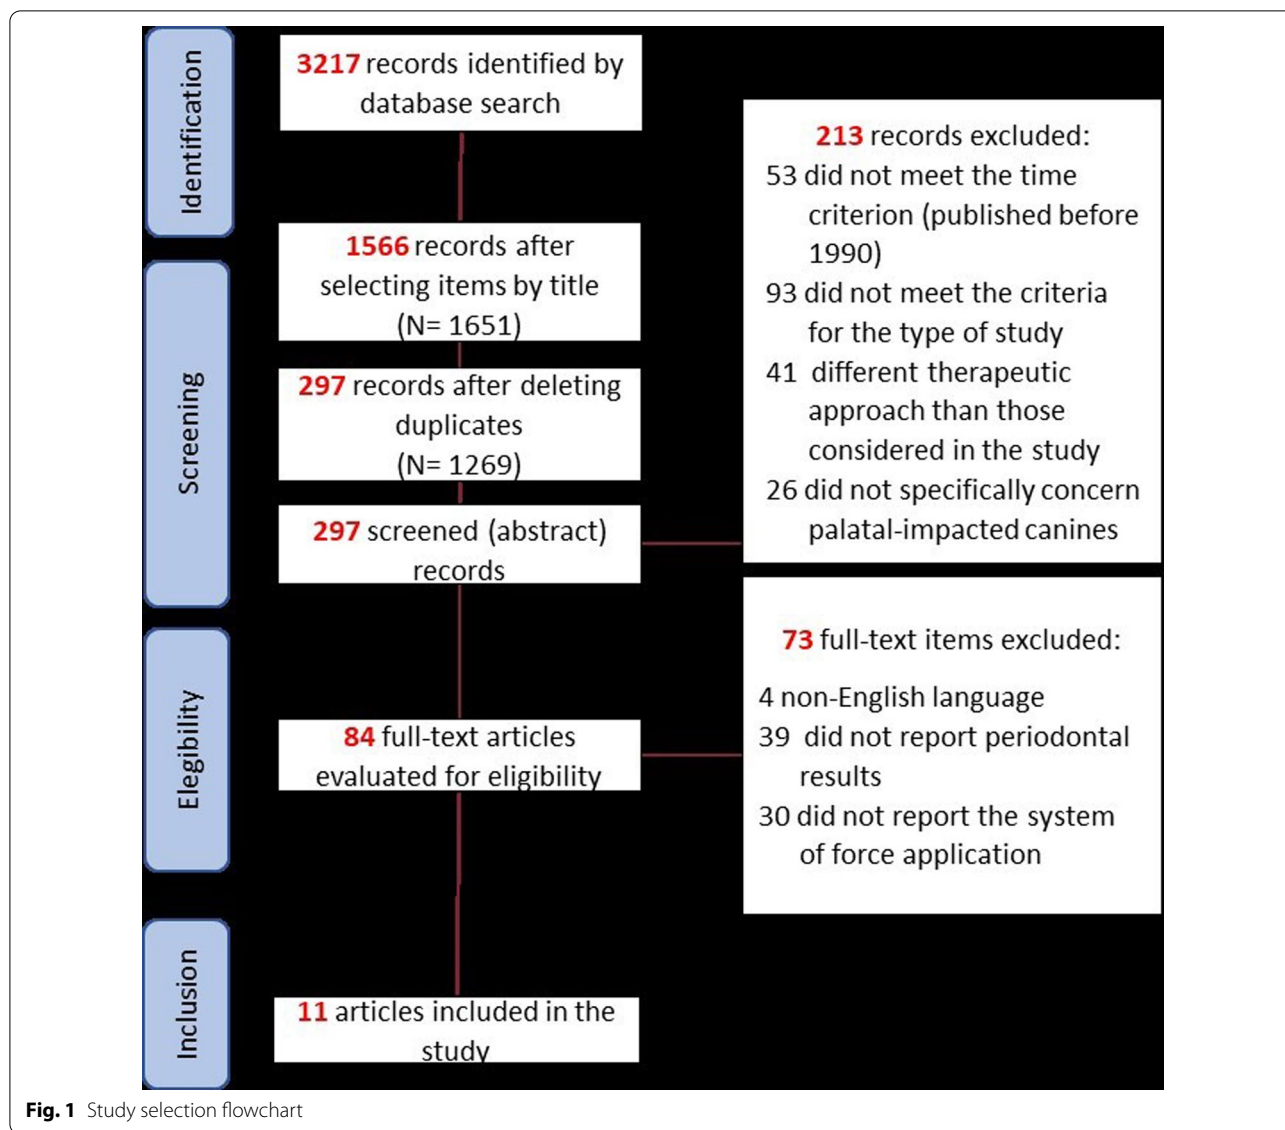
Identification

3217 records identified by database search

213 records excluded:
53 did not meet the time criterion (published before 1990)
93 did not meet the criteria for the type of study
41 different therapeutic approach than those considered in the study
26 did not specifically concern palatal-impacted canines

Screening

1566 records after selecting items by title (N= 1651)

297 records after deleting duplicates (N= 1269)

297 screened (abstract) records

Elegibility

84 full-text articles evaluated for eligibility

73 full-text items excluded:
4 non-English language
39 did not report periodontal results
30 did not report the system of force application

Inclusion

11 articles included in the study

Fig. 1 Study selection flowchart